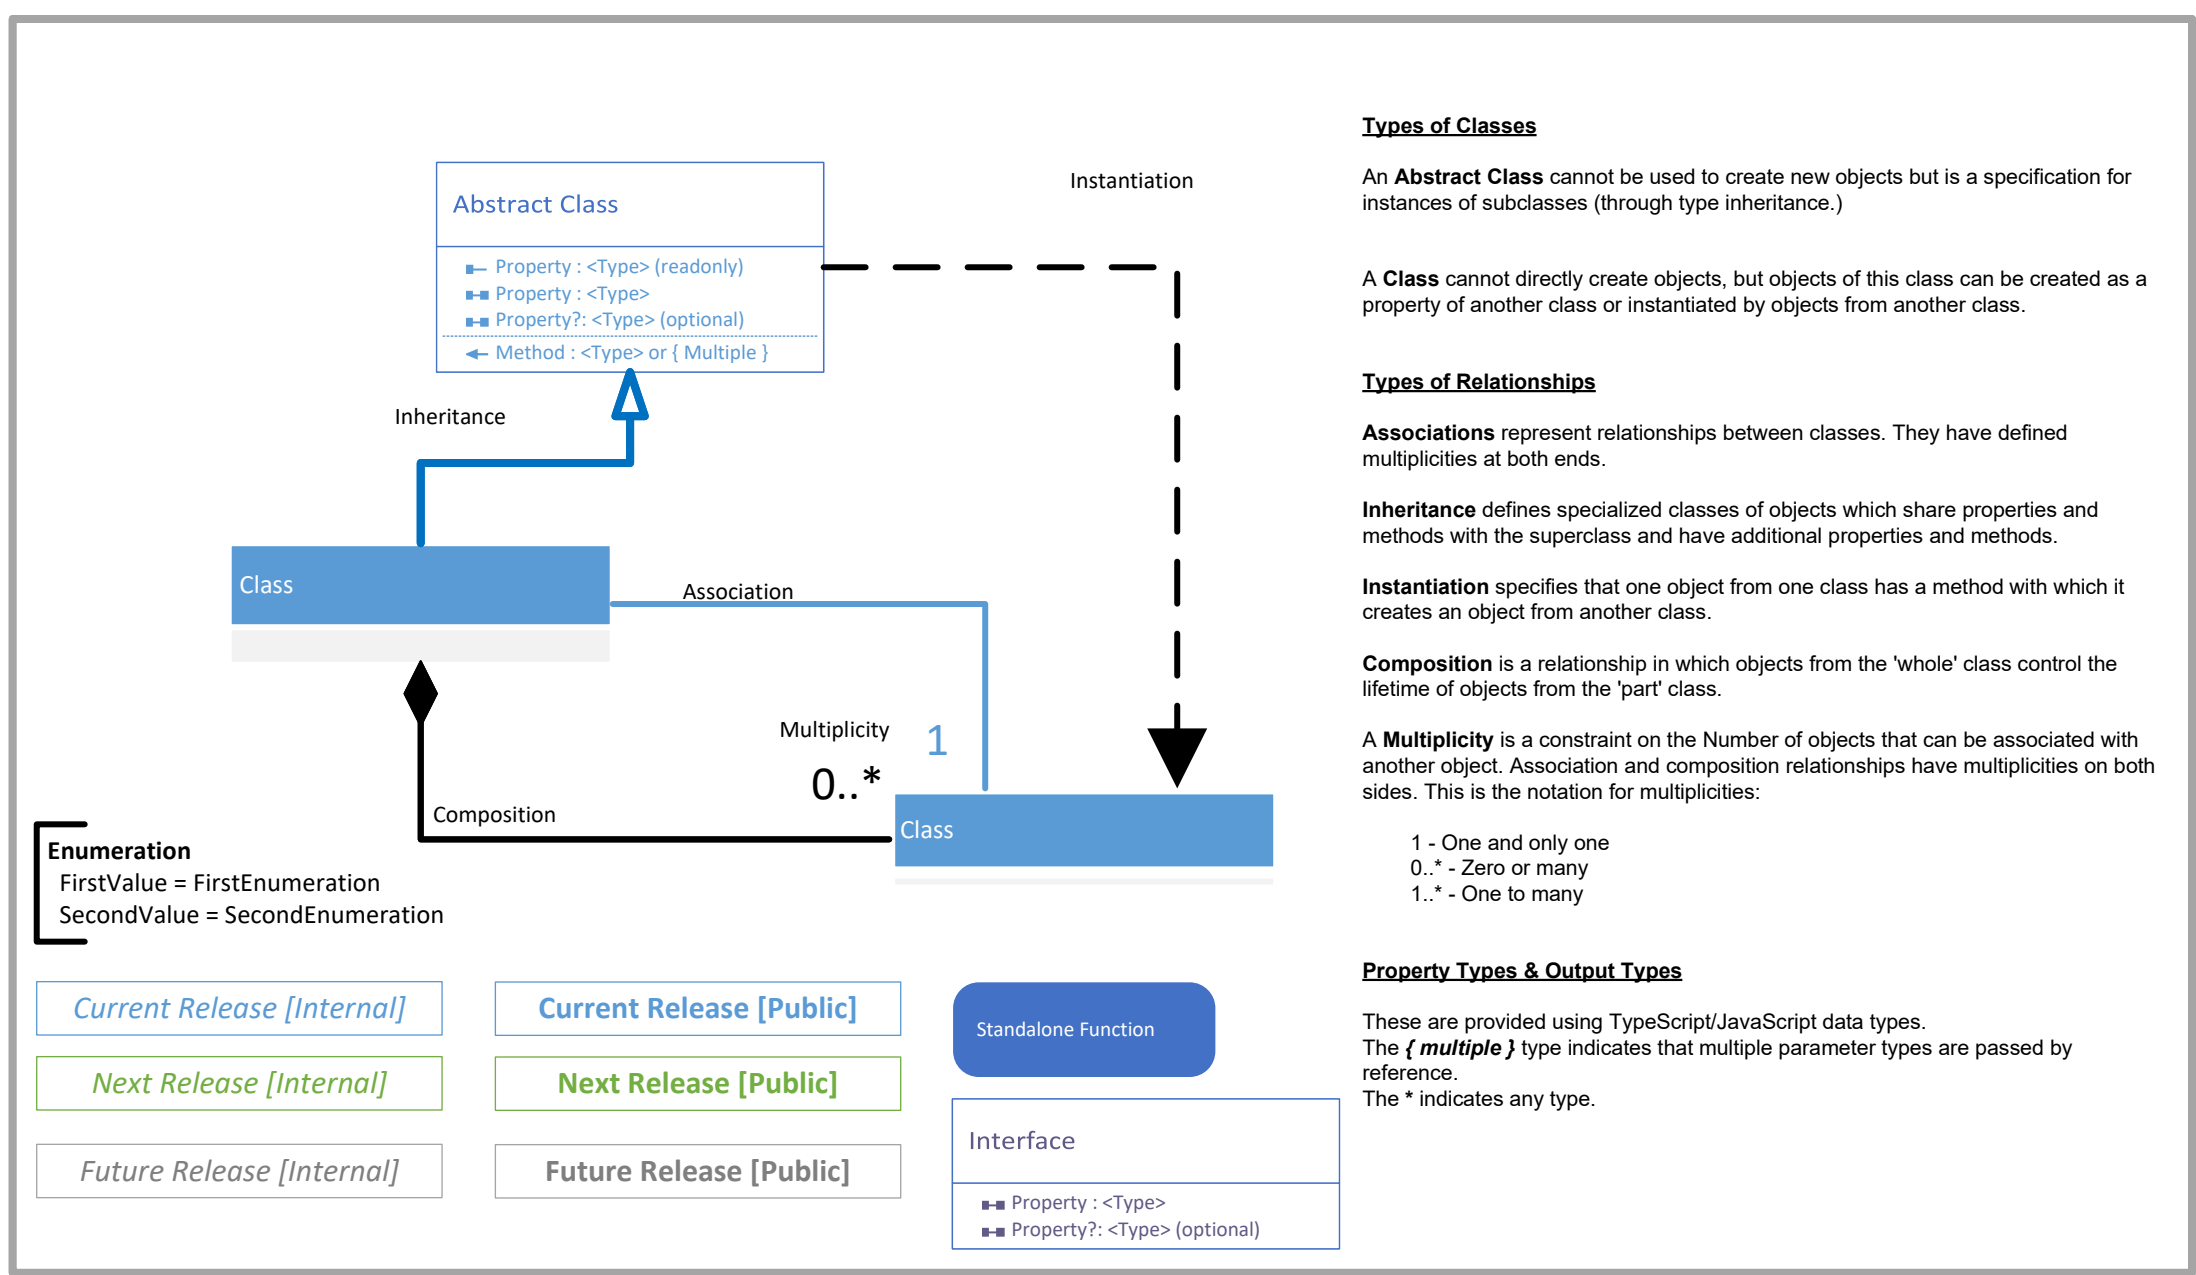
Abstract Class

Property : <Type> (readonly)
Property : <Type>
Property?: <Type> (optional)
Method : <Type> or { Multiple }

Instantiation

Inheritance

Class

Association

Multiplicity

1

0..*

Composition

Class

Enumeration
FirstValue = FirstEnumeration
SecondValue = SecondEnumeration

Current Release [Internal]

Current Release [Public]

Next Release [Internal]

Next Release [Public]

Future Release [Internal]

Future Release [Public]

Standalone Function

Interface

Property : <Type>
Property?: <Type> (optional)

**Types of Classes**

An **Abstract Class** cannot be used to create new objects but is a specification for instances of subclasses (through type inheritance.)

A **Class** cannot directly create objects, but objects of this class can be created as a property of another class or instantiated by objects from another class.

**Types of Relationships**

**Associations** represent relationships between classes. They have defined multiplicities at both ends.

**Inheritance** defines specialized classes of objects which share properties and methods with the superclass and have additional properties and methods.

**Instantiation** specifies that one object from one class has a method with which it creates an object from another class.

**Composition** is a relationship in which objects from the 'whole' class control the lifetime of objects from the 'part' class.

A **Multiplicity** is a constraint on the Number of objects that can be associated with another object. Association and composition relationships have multiplicities on both sides. This is the notation for multiplicities:

1 - One and only one
0..* - Zero or many
1..* - One to many

**Property Types & Output Types**

These are provided using TypeScript/JavaScript data types.
The **{ multiple }** type indicates that multiple parameter types are passed by reference.
The * indicates any type.